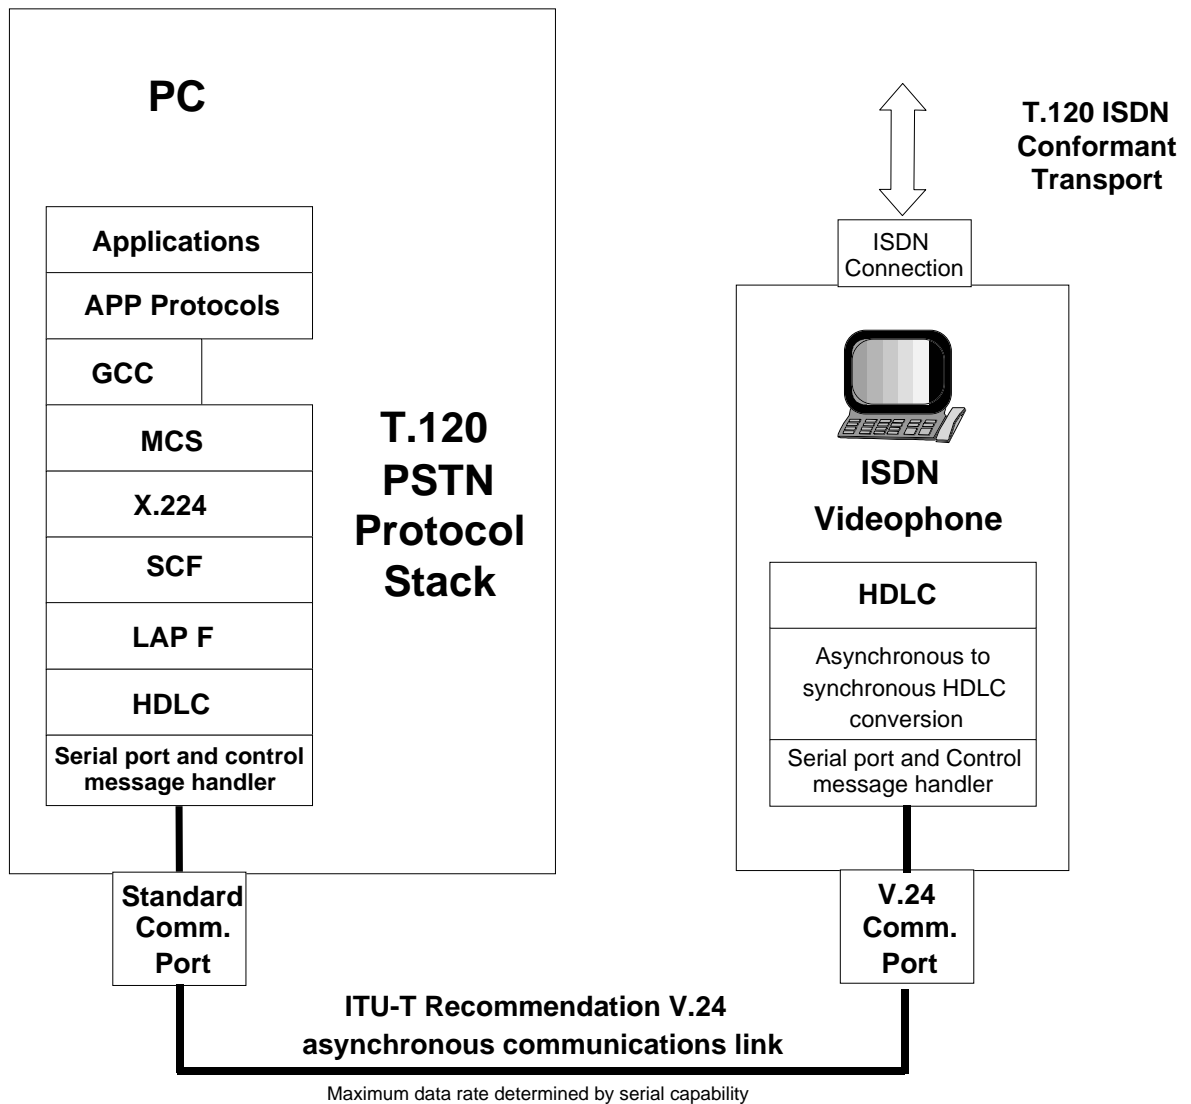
PC

T.120 ISDN Conformant Transport

ISDN Connection

Applications

APP Protocols

GCC

MCS

X.224

SCF

LAP F

HDLC

Serial port and control message handler

T.120 PSTN Protocol Stack

ISDN Videophone

HDLC

Asynchronous to synchronous HDLC conversion

Serial port and Control message handler

Standard Comm. Port

V.24 Comm. Port

ITU-T Recommendation V.24 asynchronous communications link

Maximum data rate determined by serial capability